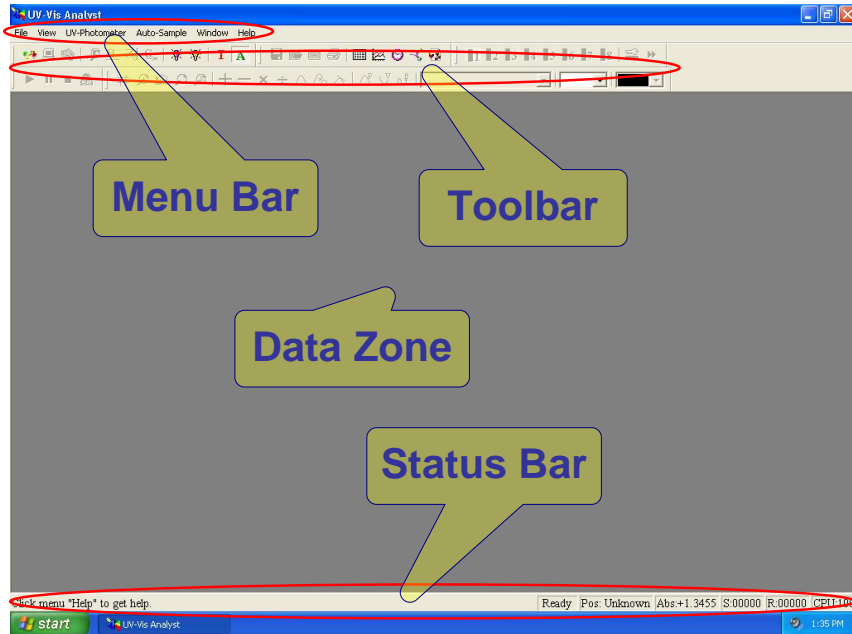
UV-Vis Analyst

File View UV-Photometer Auto-Sample Window Help

Menu Bar

Toolbar

Data Zone

Status Bar

Click menu "Help" to get help.

Ready | Pos: Unknown | Abs:+1.3455 | S:00000 | R:00000 | CPU 10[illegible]

start

UV-Vis Analyst

1:35 PM